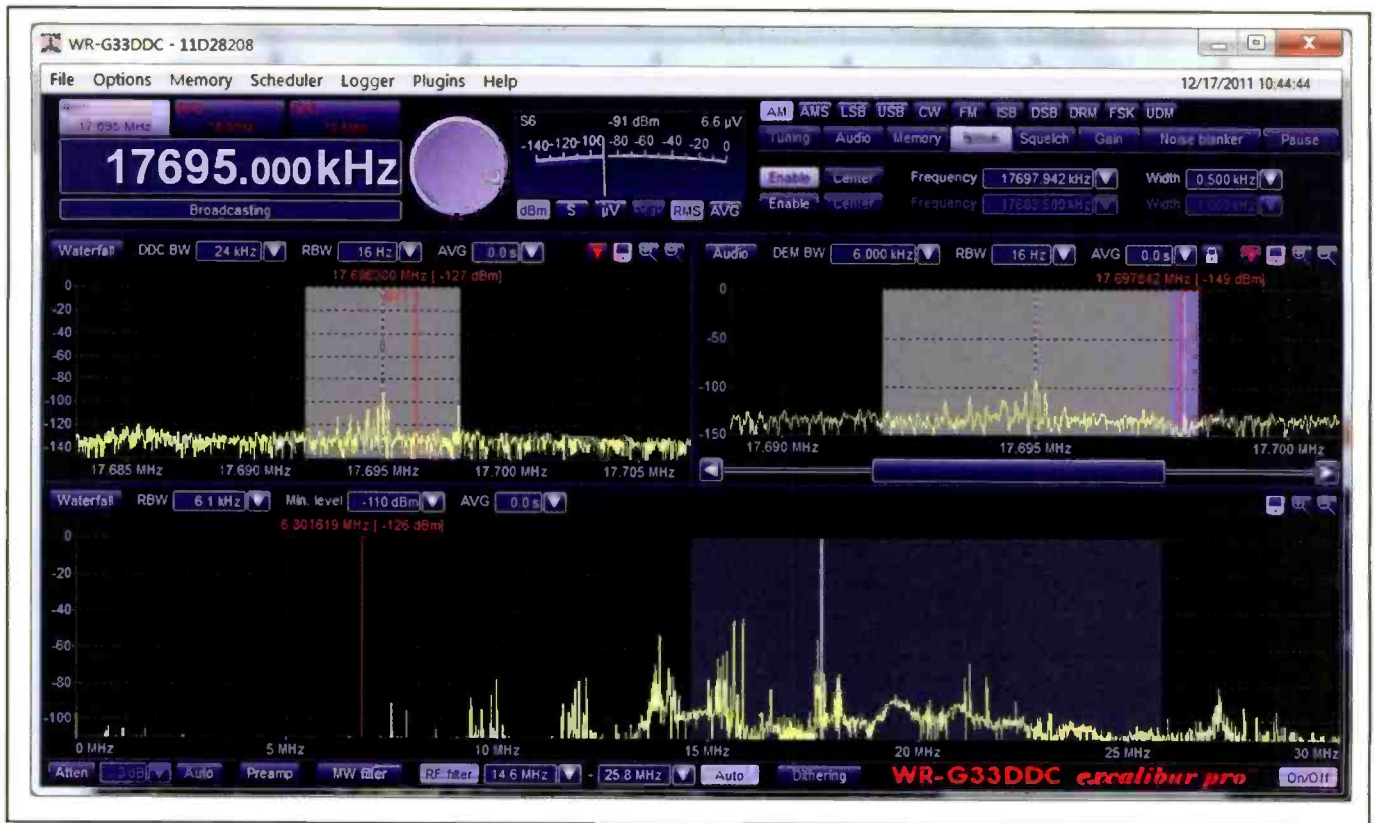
WR-G33DDC - 11D28208

File Options Memory Scheduler Logger Plugins Help 12/17/2011 10:44:44

17.695 MHz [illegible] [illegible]

17695.000kHz

Broadcasting

S6 -91 dBm 6.6 µV
-140 -120 -100 -80 -60 -40 -20 0
dBm S µV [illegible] RMS AVG

AM AMS LSB USB CW FM ISB DSB DRM FSK UDM
Tuning Audio Memory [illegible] Squelch Gain Noise blanker Pause

Enable Center Frequency 17697.942 kHz Width 0.500 kHz
Enable Center Frequency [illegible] Width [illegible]

Waterfall DDC BW 24 kHz RBW 16 Hz AVG 0.0 s
17.6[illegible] MHz [ -127 dBm]
0
-20
-40
-60
-80
-100
-120
-140
17.685 MHz 17.690 MHz 17.695 MHz 17.700 MHz 17.705 MHz

Audio DEM BW 6.000 kHz RBW 16 Hz AVG 0.0 s
17.697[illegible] MHz [ -149 dBm]
0
-50
-100
-150
17.690 MHz 17.695 MHz 17.700 MHz

Waterfall RBW 6.1 kHz Min. level -110 dBm AVG 0.0 s
6.301619 MHz [ -126 dBm]
0
-20
-40
-60
-80
-100
0 MHz 5 MHz 10 MHz 15 MHz 20 MHz 25 MHz 30 MHz

Atten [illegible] Auto Preamp MW filter RF filter 14.6 MHz - 25.8 MHz Auto Dithering WR-G33DDC excalibur pro On/Off